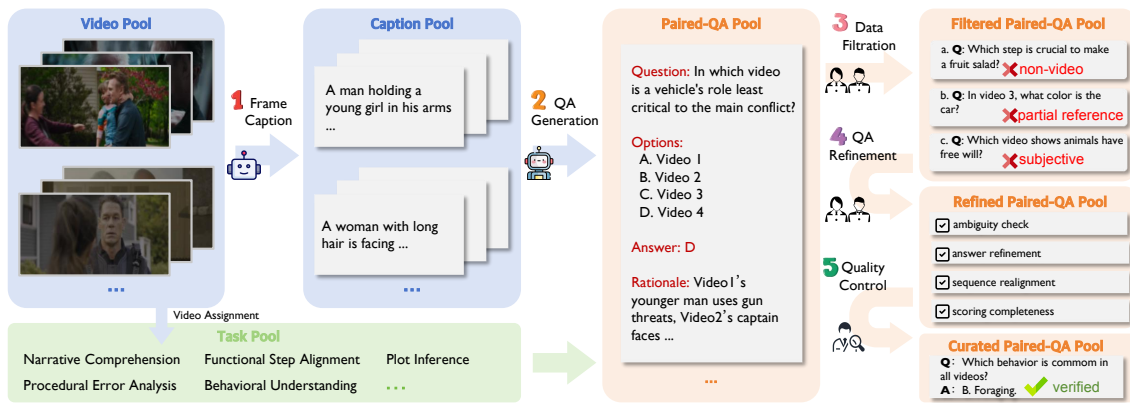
Video Pool

...

1 Frame Caption

Caption Pool

A man holding a young girl in his arms ...

A woman with long hair is facing ...

...

Video Assignment

Task Pool

Narrative Comprehension
Functional Step Alignment
Plot Inference
Procedural Error Analysis
Behavioral Understanding
...

2 QA Generation

Paired-QA Pool

Question: In which video is a vehicle's role least critical to the main conflict?

Options:
A. Video 1
B. Video 2
C. Video 3
D. Video 4

Answer: D

Rationale: Video1's younger man uses gun threats, Video2's captain faces ...

...

3 Data Filtration

4 QA Refinement

5 Quality Control

Filtered Paired-QA Pool

a. Q: Which step is crucial to make a fruit salad? non-video

b. Q: In video 3, what color is the car? partial reference

c. Q: Which video shows animals have free will? subjective

Refined Paired-QA Pool

ambiguity check
answer refinement
sequence realignment
scoring completeness

Curated Paired-QA Pool

Q: Which behavior is commom in all videos?
A: B. Foraging. verified